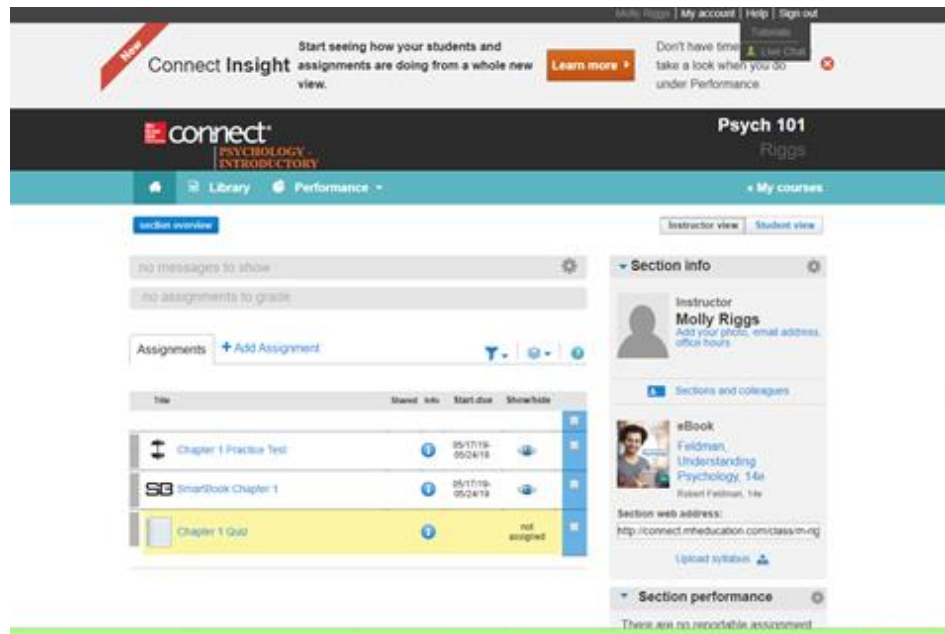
Molly Riggs | My account | Help | Sign out

Tutorials

Live Chat

New

Connect Insight

Start seeing how your students and assignments are doing from a whole new view.

Learn more ›

Don't have time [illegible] take a look when you do under Performance

connect

PSYCHOLOGY - INTRODUCTORY

Psych 101

Riggs

Library

Performance

‹ My courses

section overview

Instructor view

Student view

no messages to show

no assignments to grade

Assignments

+ Add Assignment

| Title | Shared | Info | Start-due | Show/hide |
|---|---|---|---|---|
| Chapter 1 Practice Test | | | 05/17/19-05/24/19 | |
| SmartBook Chapter 1 | | | 05/17/19-05/24/19 | |
| Chapter 1 Quiz | | | | not assigned |

Section info

Instructor

Molly Riggs

Add your photo, email address, office hours

Sections and colleagues

eBook

Feldman, Understanding Psychology, 14e

Robert Feldman, 14e

Section web address:

http://connect.mheducation.com/class/m-rig

Upload syllabus

Section performance

There are no reportable assignment